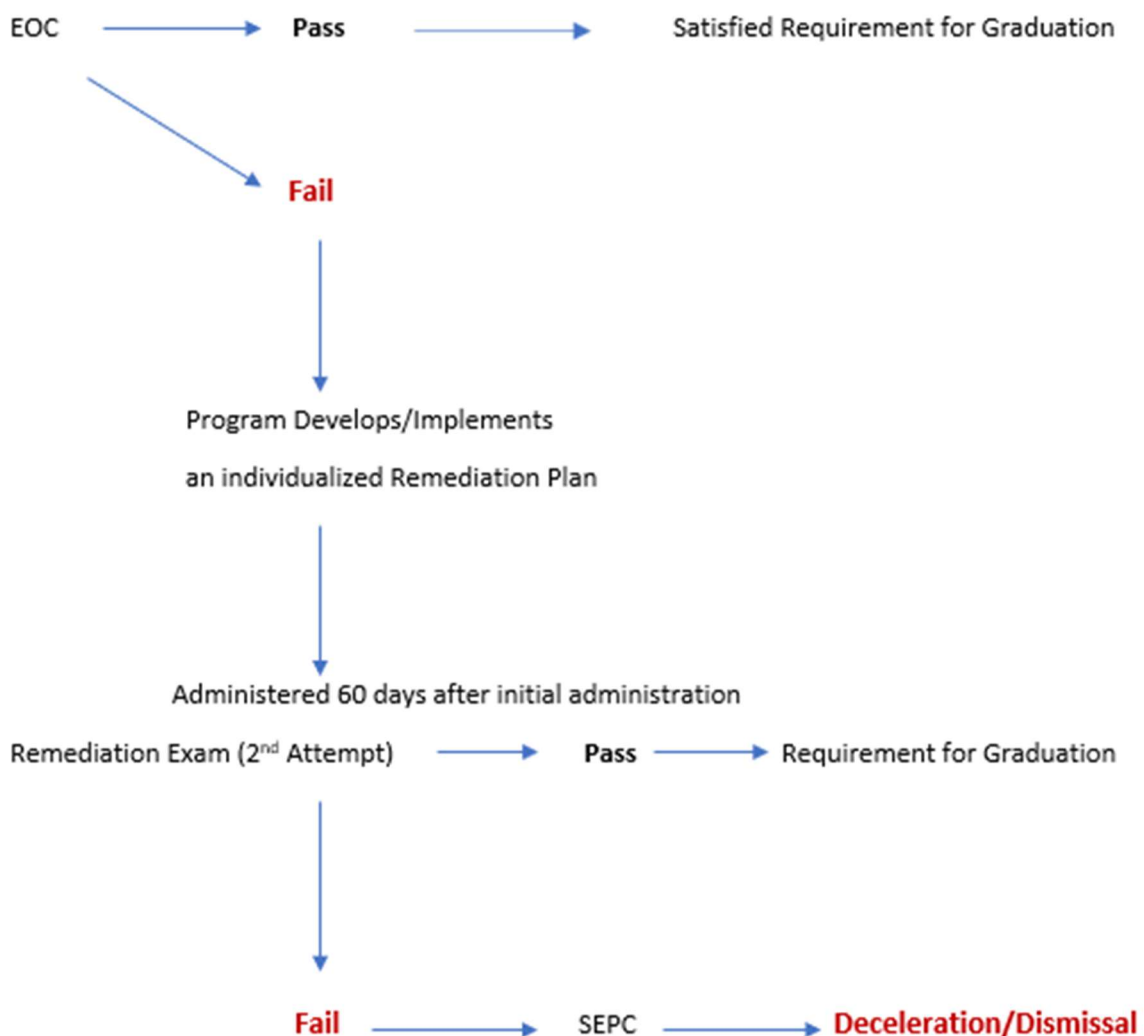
EOC Pass Satisfied Requirement for Graduation

Fail

Program Develops/Implements

an individualized Remediation Plan

Administered 60 days after initial administration

Remediation Exam (2$^{nd}$ Attempt) Pass Requirement for Graduation

Fail SEPC Deceleration/Dismissal